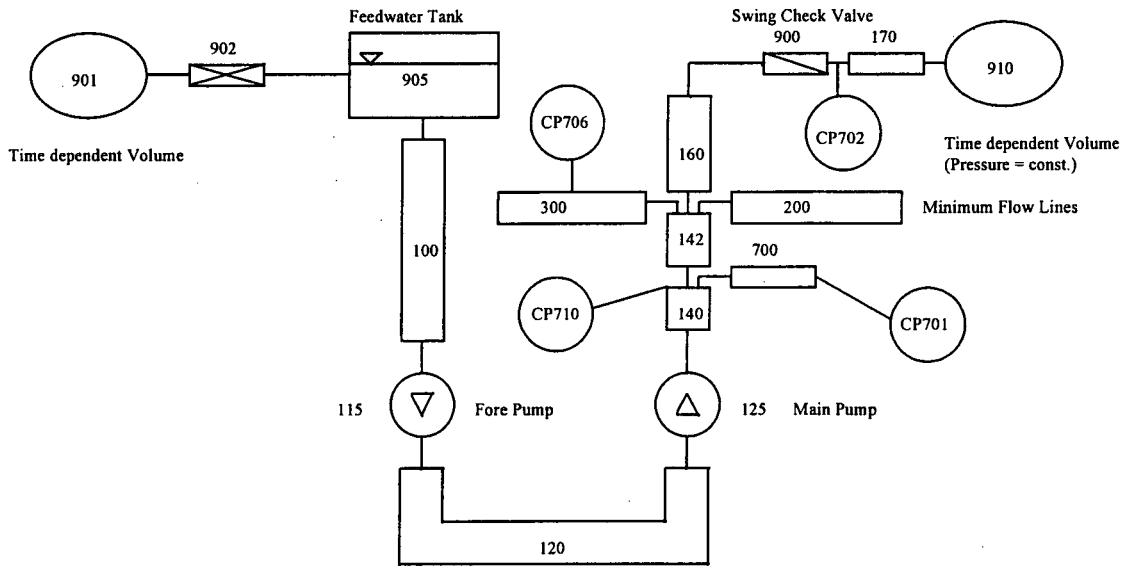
Feedwater Tank

Swing Check Valve

901

902

905

900

170

910

Time dependent Volume

CP706

160

CP702

Time dependent Volume
(Pressure = const.)

300

200

Minimum Flow Lines

100

142

700

CP710

140

CP701

115

Fore Pump

125

Main Pump

120